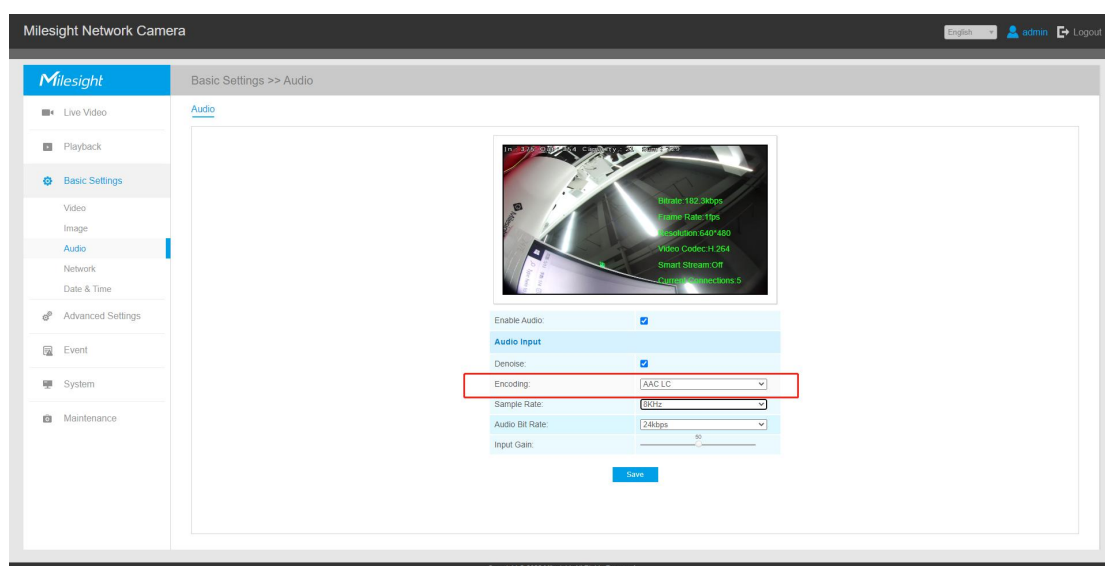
Milesight Network Camera

English admin Logout

Milesight

Basic Settings >> Audio

Audio

Live Video

Playback

Basic Settings

Video

Image

Audio

Network

Date & Time

Advanced Settings

Event

System

Maintenance

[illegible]

Bitrate:182.3kbps
Frame Rate:1fps
Resolution:640*480
Video Codec:H.264
Smart Stream:Off
Current Connections:5

Enable Audio:

Audio Input

Denoise:

Encoding: AAC LC

Sample Rate: 8KHz

Audio Bit Rate: 24kbps

Input Gain: 50

Save